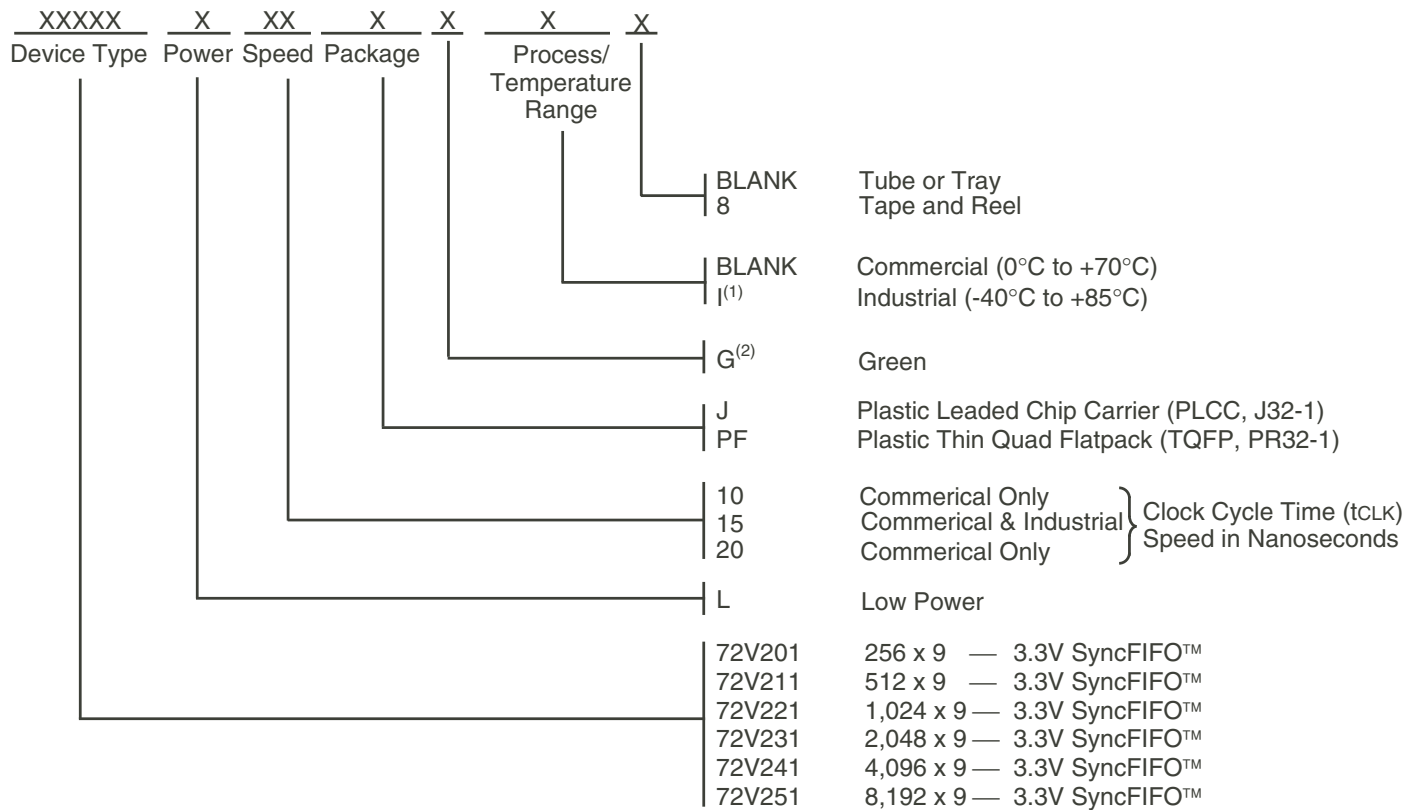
XXXXX Device Type X Power XX Speed X Package X X Process/ Temperature Range X

BLANK Tube or Tray
8 Tape and Reel

BLANK Commercial (0°C to +70°C)
I$^{(1)}$ Industrial (-40°C to +85°C)

G$^{(2)}$ Green

J Plastic Leaded Chip Carrier (PLCC, J32-1)
PF Plastic Thin Quad Flatpack (TQFP, PR32-1)

10 Commerical Only
15 Commerical & Industrial
20 Commerical Only
Clock Cycle Time (tCLK) Speed in Nanoseconds

L Low Power

72V201 256 x 9 — 3.3V SyncFIFO™
72V211 512 x 9 — 3.3V SyncFIFO™
72V221 1,024 x 9 — 3.3V SyncFIFO™
72V231 2,048 x 9 — 3.3V SyncFIFO™
72V241 4,096 x 9 — 3.3V SyncFIFO™
72V251 8,192 x 9 — 3.3V SyncFIFO™